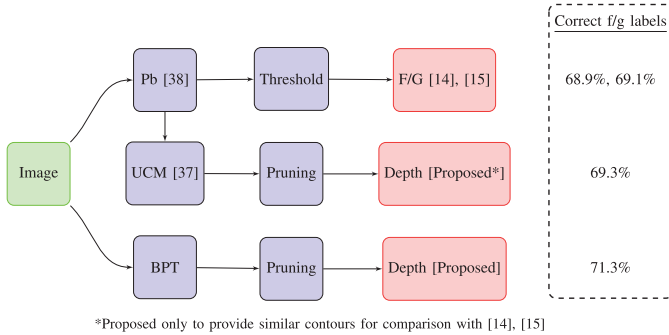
Image

Pb [38]

Threshold

F/G [14], [15]

UCM [37]

Pruning

Depth [Proposed*]

BPT

Pruning

Depth [Proposed]

Correct f/g labels

68.9%, 69.1%

69.3%

71.3%

*Proposed only to provide similar contours for comparison with [14], [15]